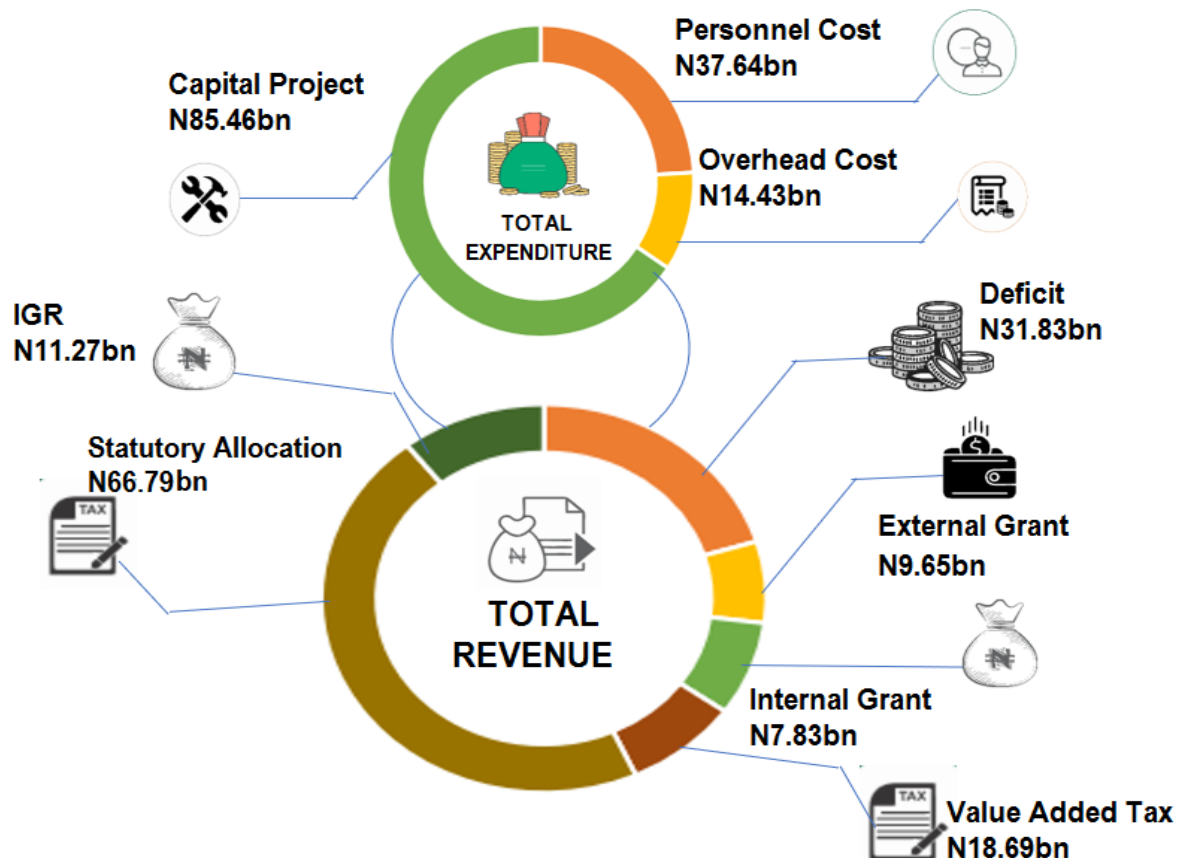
Personnel Cost
N37.64bn

Capital Project
N85.46bn

Overhead Cost
N14.43bn

TOTAL EXPENDITURE

IGR
N11.27bn

Deficit
N31.83bn

Statutory Allocation
N66.79bn

TAX

External Grant
N9.65bn

TOTAL REVENUE

Internal Grant
N7.83bn

TAX

Value Added Tax
N18.69bn